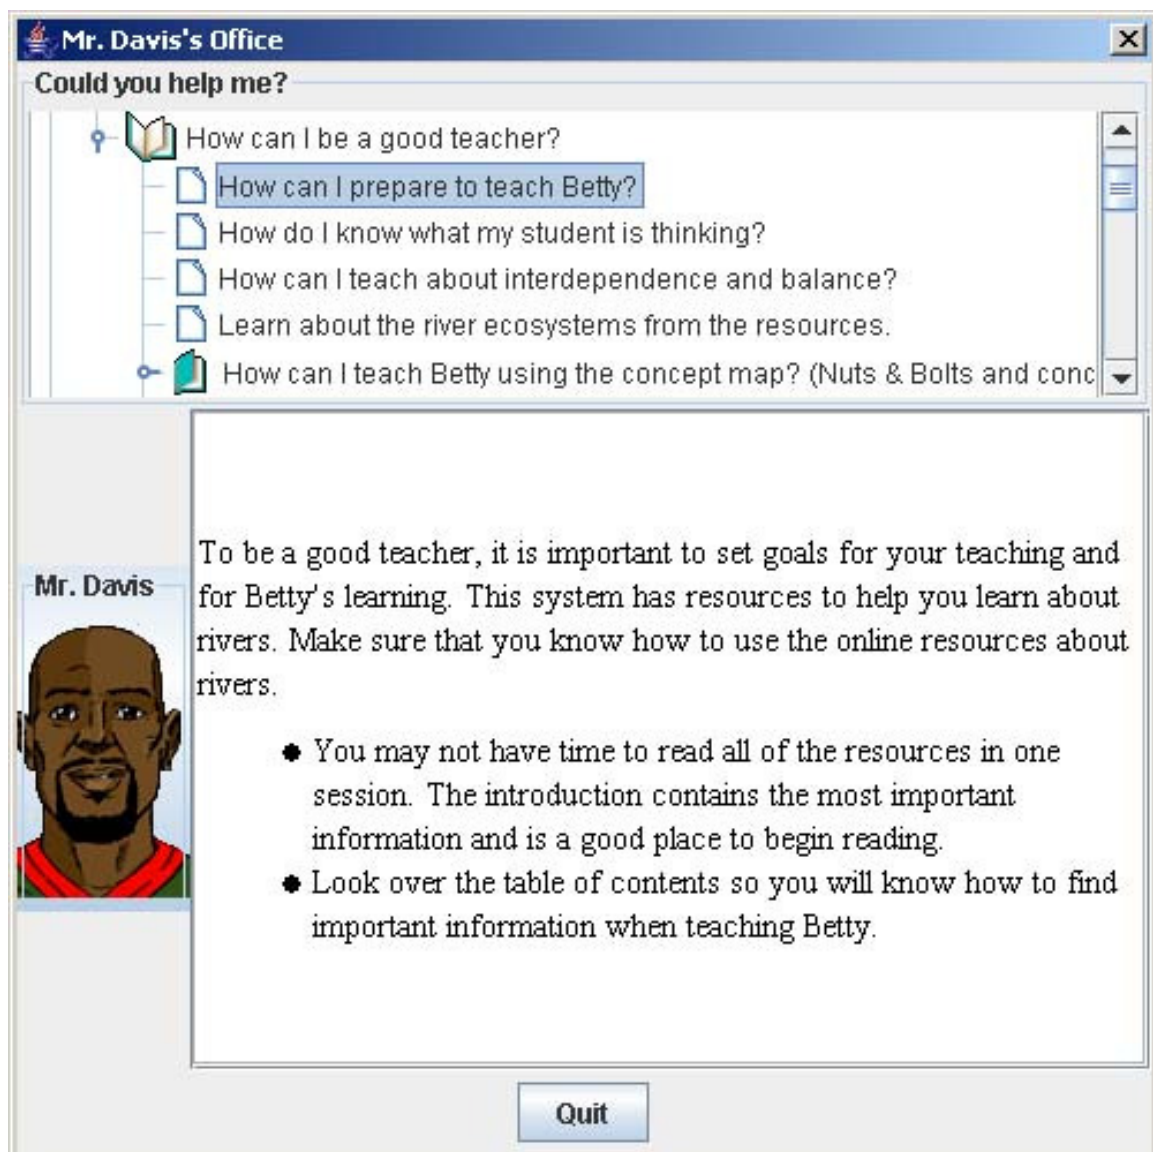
Mr. Davis's Office

Could you help me?

How can I be a good teacher?

How can I prepare to teach Betty?

How do I know what my student is thinking?

How can I teach about interdependence and balance?

Learn about the river ecosystems from the resources.

How can I teach Betty using the concept map? (Nuts & Bolts and conc

Mr. Davis

To be a good teacher, it is important to set goals for your teaching and for Betty's learning. This system has resources to help you learn about rivers. Make sure that you know how to use the online resources about rivers.

- You may not have time to read all of the resources in one session. The introduction contains the most important information and is a good place to begin reading.
- Look over the table of contents so you will know how to find important information when teaching Betty.

Quit